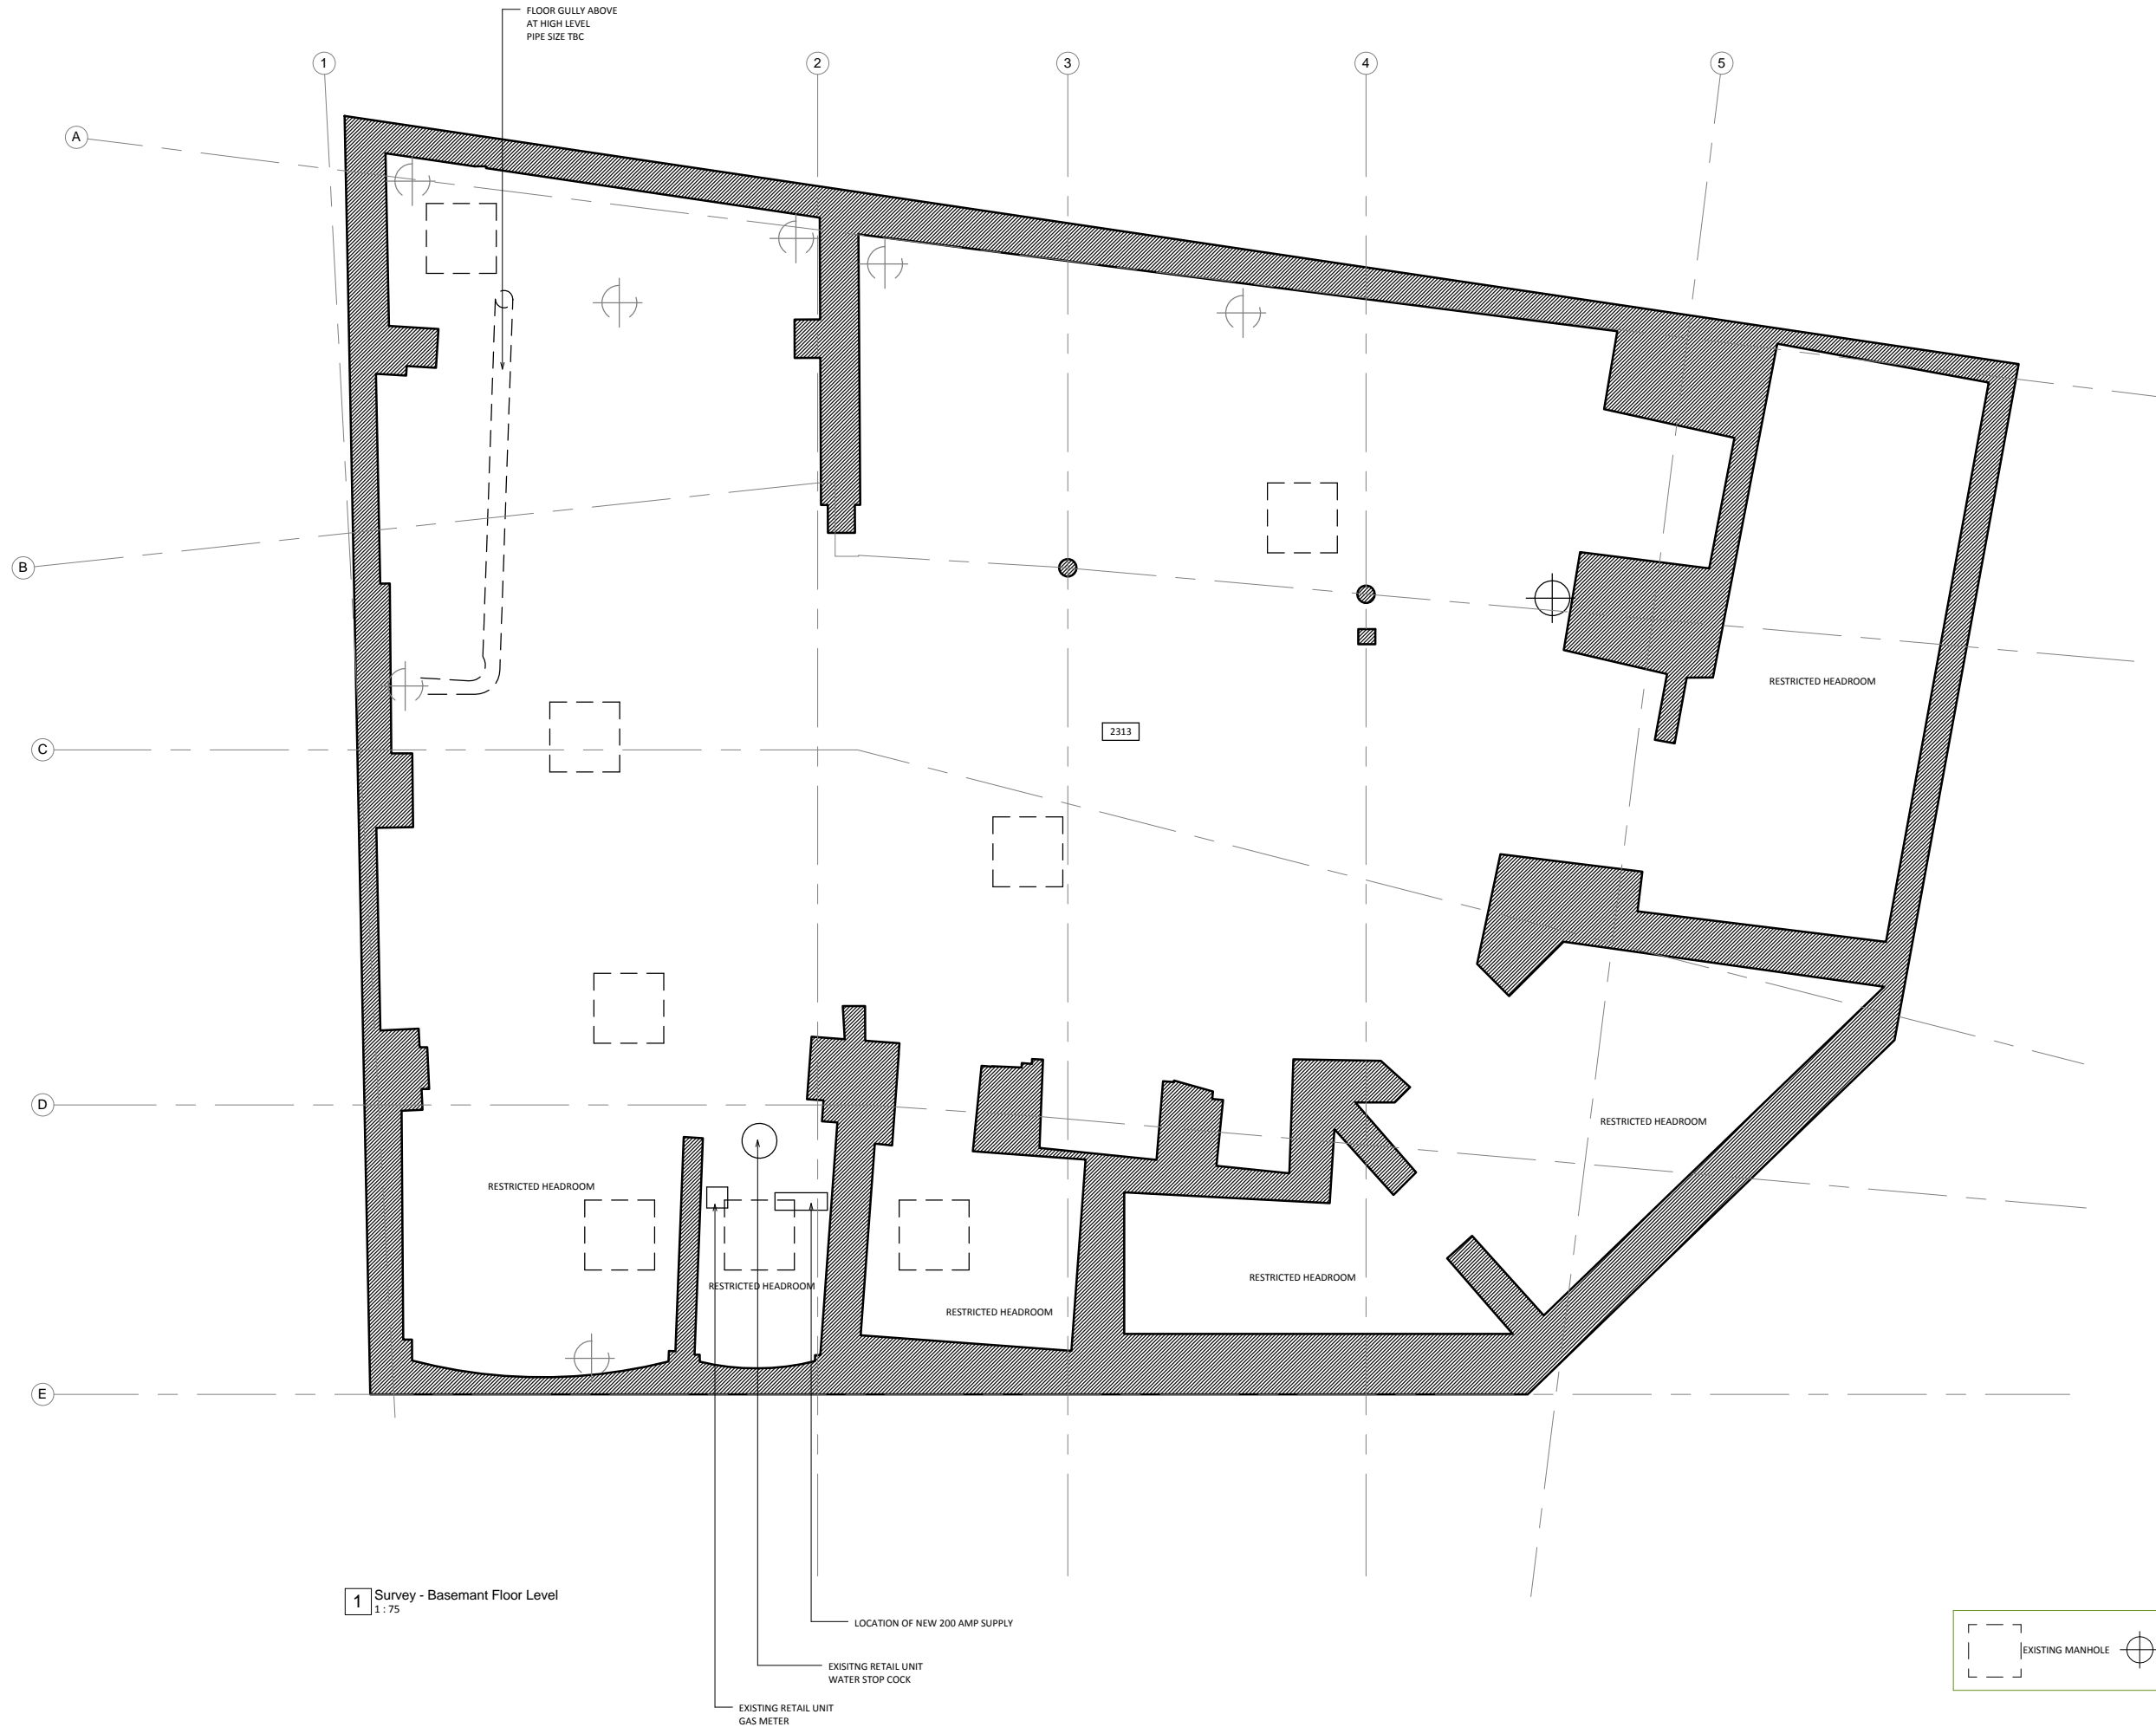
FLOOR GULLY ABOVE
AT HIGH LEVEL
PIPE SIZE TBC

1
2
3
4
5

A
B
C
D
E

RESTRICTED HEADROOM

2313

RESTRICTED HEADROOM

RESTRICTED HEADROOM

RESTRICTED HEADROOM

RESTRICTED HEADROOM

RESTRICTED HEADROOM

1 Survey - Basemant Floor Level
1 : 75

LOCATION OF NEW 200 AMP SUPPLY

EXISITNG RETAIL UNIT
WATER STOP COCK

EXISTING RETAIL UNIT
GAS METER

EXISTING MANHOLE